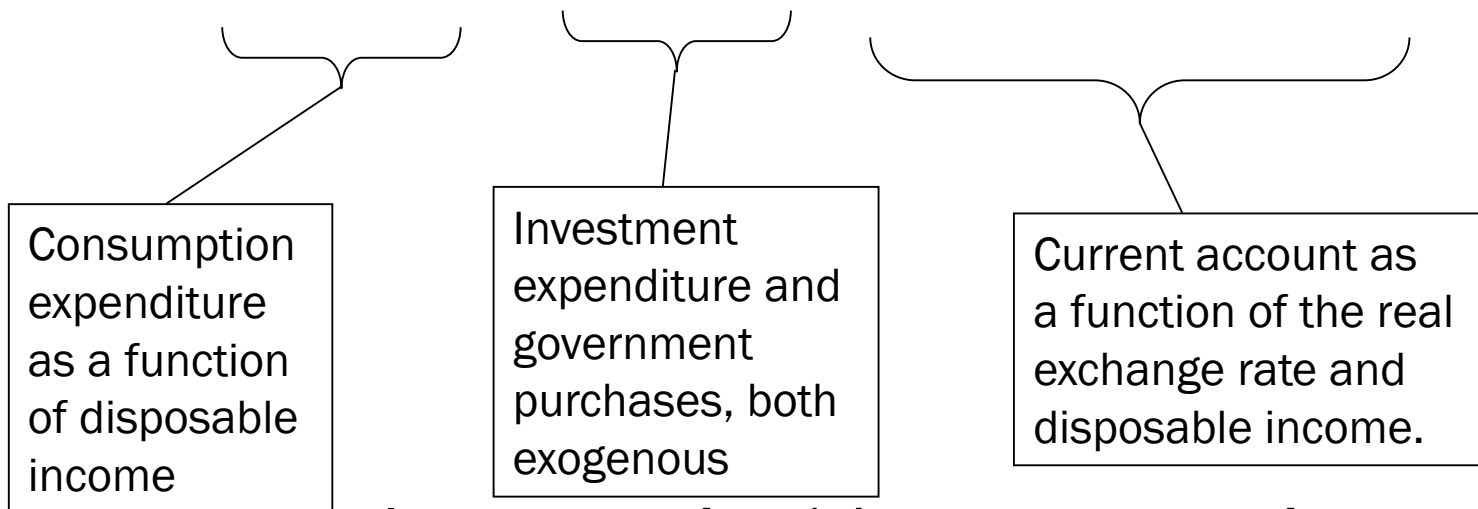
Consumption expenditure as a function of disposable income

Investment expenditure and government purchases, both exogenous

Current account as a function of the real exchange rate and disposable income.